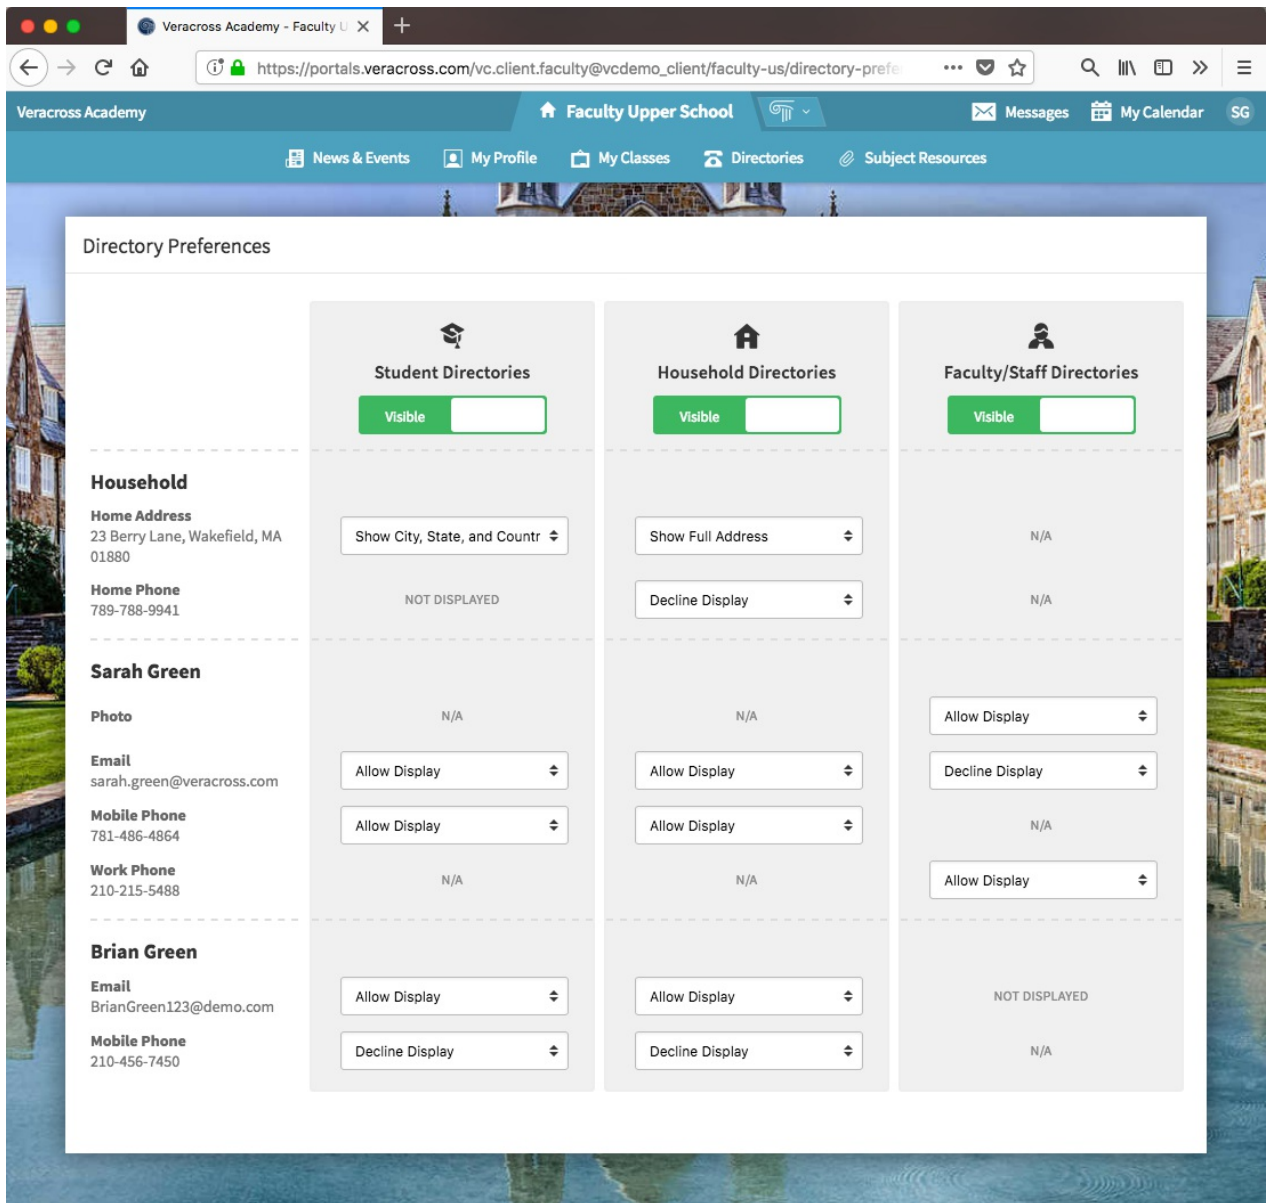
Veracross Academy - Faculty U

https://portals.veracross.com/vc.client.faculty@vcdemo_client/faculty-us/directory-prefe

Veracross Academy
Faculty Upper School
Messages
My Calendar
SG

News & Events
My Profile
My Classes
Directories
Subject Resources

Directory Preferences

| | Student Directories | Household Directories | Faculty/Staff Directories |
|---|---|---|---|
| | Visible | Visible | Visible |
| **Household** | | | |
| Home Address 23 Berry Lane, Wakefield, MA 01880 | Show City, State, and Countr | Show Full Address | N/A |
| Home Phone 789-788-9941 | NOT DISPLAYED | Decline Display | N/A |
| **Sarah Green** | | | |
| Photo | N/A | N/A | Allow Display |
| Email sarah.green@veracross.com | Allow Display | Allow Display | Decline Display |
| Mobile Phone 781-486-4864 | Allow Display | Allow Display | N/A |
| Work Phone 210-215-5488 | N/A | N/A | Allow Display |
| **Brian Green** | | | |
| Email BrianGreen123@demo.com | Allow Display | Allow Display | NOT DISPLAYED |
| Mobile Phone 210-456-7450 | Decline Display | Decline Display | N/A |